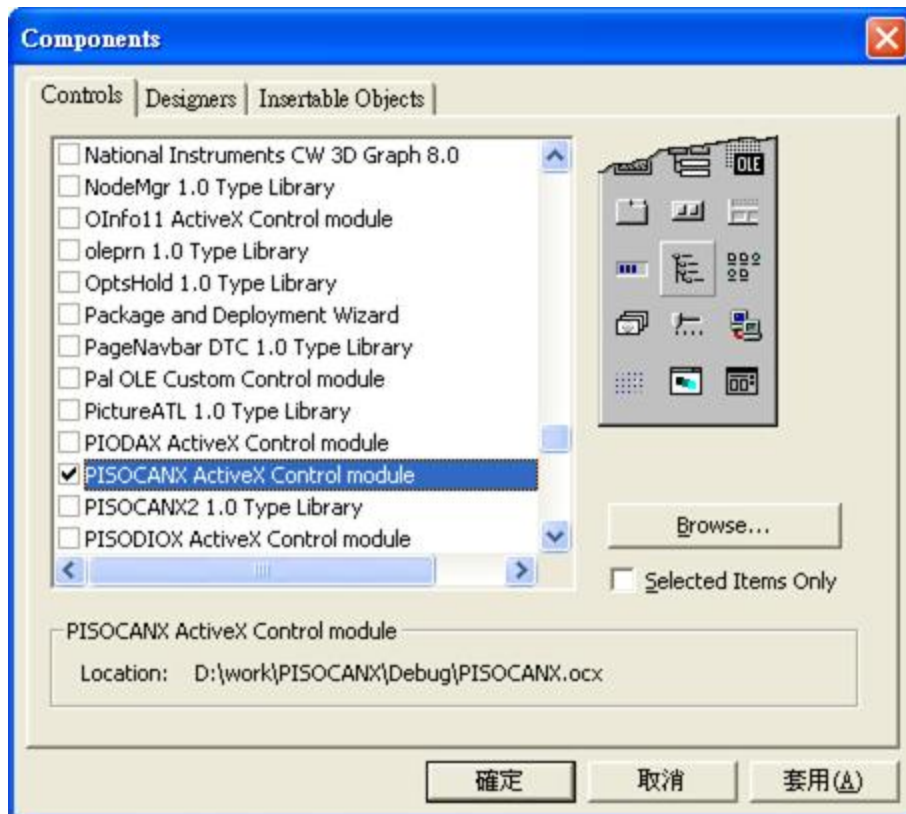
Components

Controls | Designers | Insertable Objects

National Instruments CW 3D Graph 8.0
NodeMgr 1.0 Type Library
OInfo11 ActiveX Control module
oleprn 1.0 Type Library
OptsHold 1.0 Type Library
Package and Deployment Wizard
PageNavbar DTC 1.0 Type Library
Pal OLE Custom Control module
PictureATL 1.0 Type Library
PIODAX ActiveX Control module
PISOCANX ActiveX Control module
PISOCANX2 1.0 Type Library
PISODIOX ActiveX Control module

OLE

Browse...

Selected Items Only

PISOCANX ActiveX Control module

Location: D:\work\PISOCANX\Debug\PISOCANX.ocx

確定 取消 套用(A)